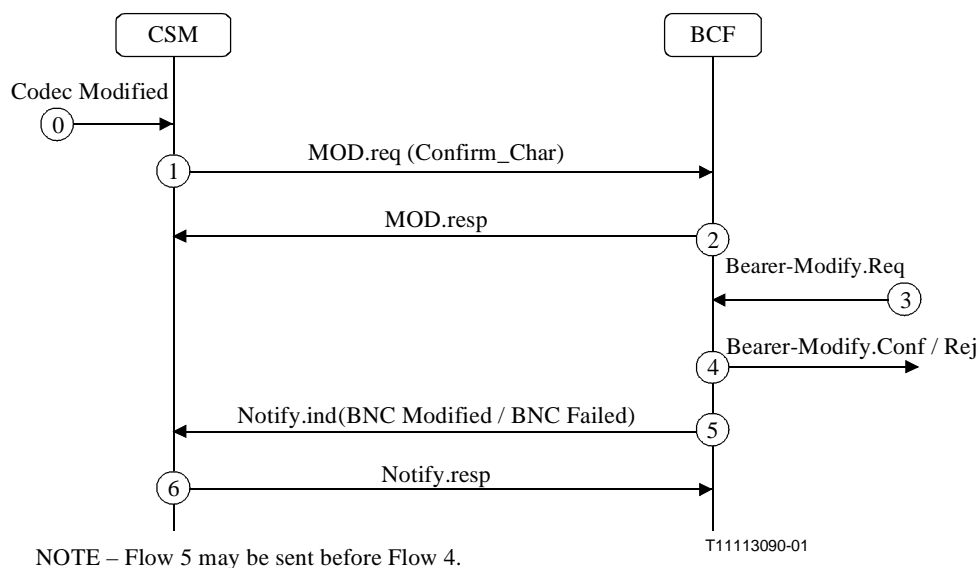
CSM

BCF

Codec Modified

0

1

MOD.req (Confirm_Char)

MOD.resp

2

Bearer-Modify.Req

3

Bearer-Modify.Conf / Rej

4

Notify.ind(BNC Modified / BNC Failed)

5

Notify.resp

6

NOTE – Flow 5 may be sent before Flow 4.

T11113090-01